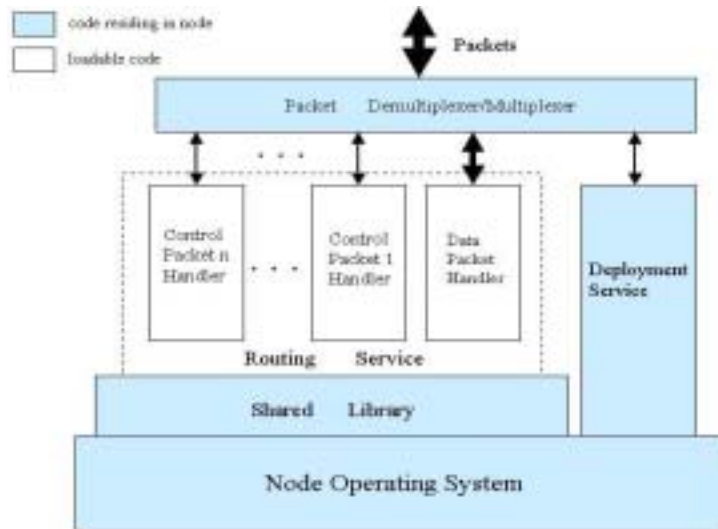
code residing in node

loadable code

Packets

Packet Demultiplexer/Multiplexer

. . .

Control Packet n Handler

. . .

Control Packet 1 Handler

Data Packet Handler

Deployment Service

Routing Service

Shared Library

Node Operating System